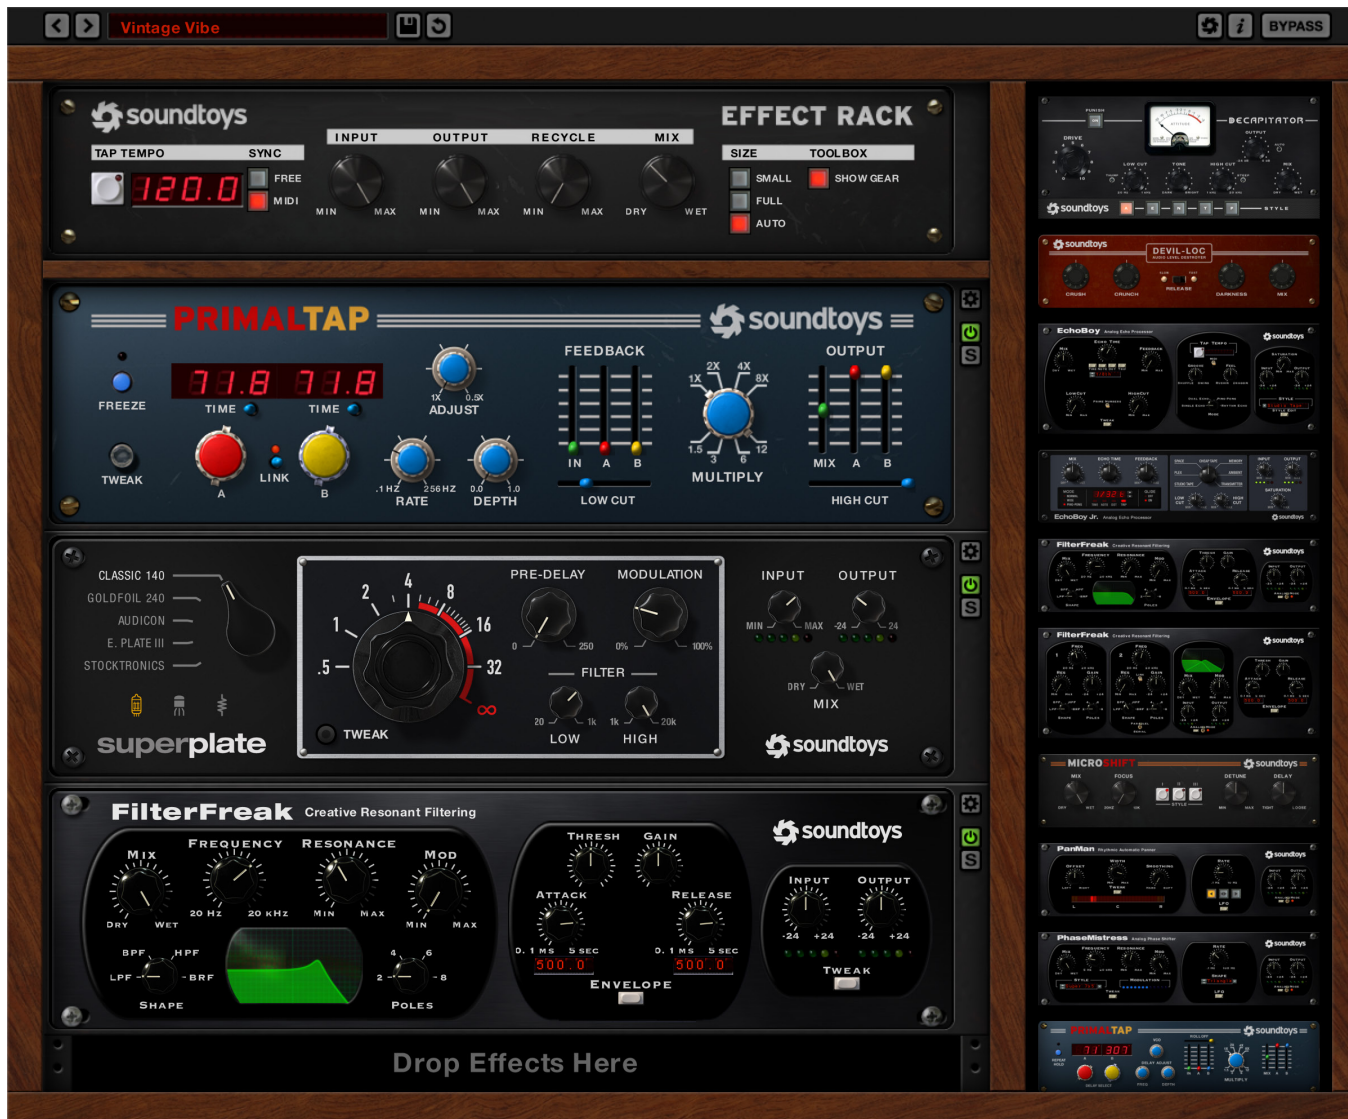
Vintage Vibe

BYPASS

soundtoys

EFFECT RACK

TAP TEMPO SYNC

120.0

FREE

MIDI

INPUT OUTPUT RECYCLE MIX

MIN MAX MIN MAX MIN MAX DRY WET

SIZE TOOLBOX

SMALL SHOW GEAR

FULL

AUTO

PRIMALTAP

soundtoys

FREEZE

71.8 71.8

TIME TIME

1X 0.5X
ADJUST

FEEDBACK

OUTPUT

TWEAK

A LINK B

.1 HZ 256 HZ 0.0 1.0
RATE DEPTH

IN A B
LOW CUT

2X 4X
1X 8X
1.5 12
3 6
MULTIPLY

MIX A B
HIGH CUT

CLASSIC 140
GOLDFOIL 240
AUDICON
E. PLATE III
STOCKTRONICS

superplate

4 2 8 1 16 .5 32 ∞

TWEAK

PRE-DELAY MODULATION

0 250 0% 100%

FILTER

20 1k 1k 20k
LOW HIGH

INPUT OUTPUT

MIN MAX -24 24

DRY WET
MIX

soundtoys

FilterFreak Creative Resonant Filtering

MIX FREQUENCY RESONANCE MOD

DRY WET 20 HZ 20 KHZ MIN MAX MIN MAX

BPF HPF
LPF BRF
SHAPE

4 6
2 8
POLES

THRESH GAIN

ATTACK RELEASE

0.1 MS 5 SEC 0.1 MS 5 SEC
500.0 500.0

ENVELOPE

soundtoys

INPUT OUTPUT

-24 +24 -24 +24

TWEAK

Drop Effects Here

DECAPITATOR

soundtoys

DEVIL-LOC

EchoBoy

EchoBoy Jr.

FilterFreak

FilterFreak

MICROSHIFT

PanMan

PhaseMistress

PRIMALTAP

soundtoys